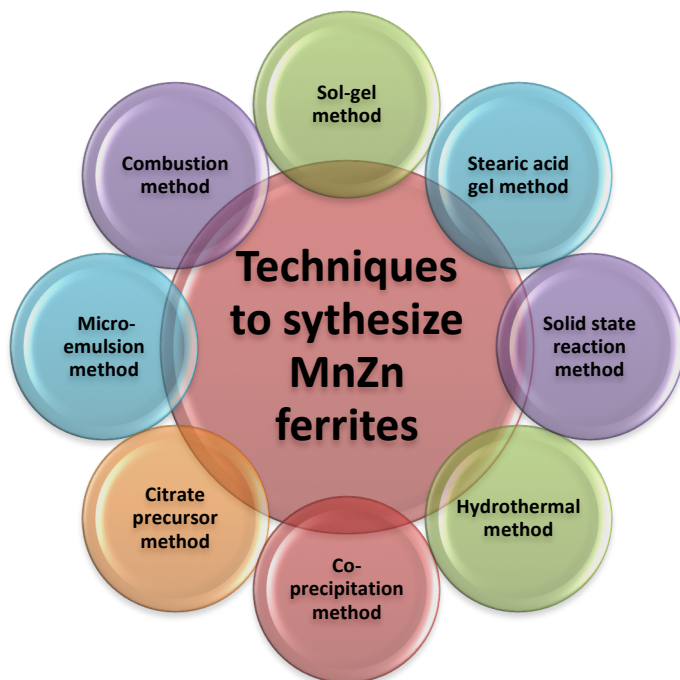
Techniques to sythesize MnZn ferrites

Sol-gel method

Stearic acid gel method

Solid state reaction method

Hydrothermal method

Co-precipitation method

Citrate precursor method

Micro-emulsion method

Combustion method